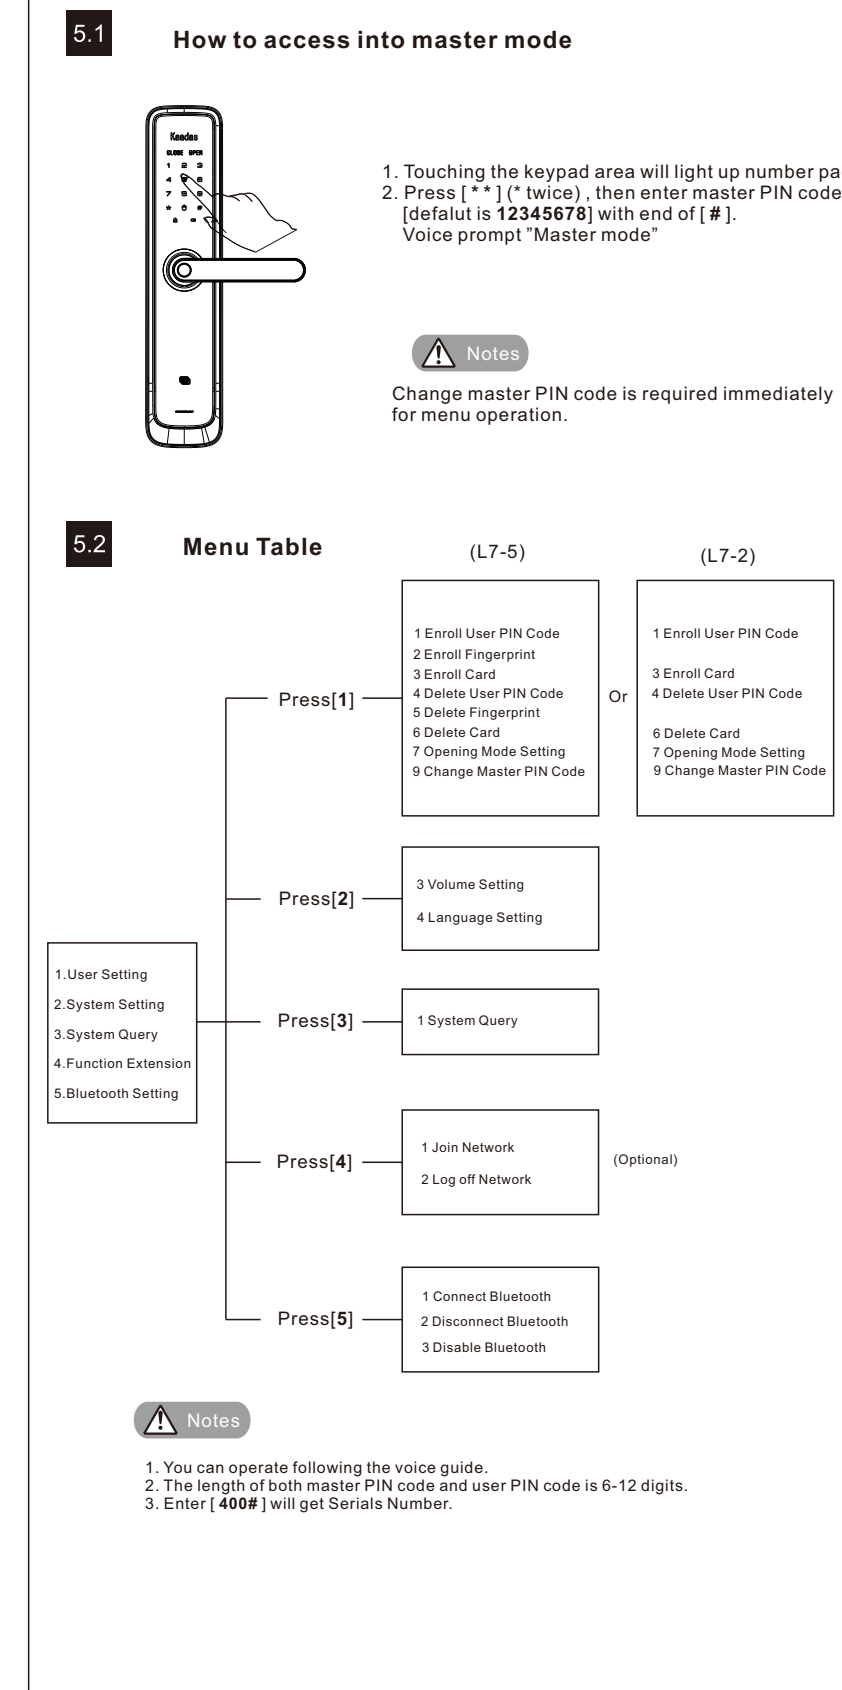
5.1

How to access into master mode

Kaadas
CLOSE OPEN
1 2 3
4 5 6
7 8 9
* 0 #

1. Touching the keypad area will light up number pa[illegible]
2. Press [ * * ] (* twice) , then enter master PIN code [defalut is 12345678] with end of [ # ]. Voice prompt "Master mode"

Notes

Change master PIN code is required immediately for menu operation.

5.2

Menu Table

(L7-5)

(L7-2)

1.User Setting
2.System Setting
3.System Query
4.Function Extension
5.Bluetooth Setting

Press[1]

1 Enroll User PIN Code
2 Enroll Fingerprint
3 Enroll Card
4 Delete User PIN Code
5 Delete Fingerprint
6 Delete Card
7 Opening Mode Setting
9 Change Master PIN Code

Or

1 Enroll User PIN Code
3 Enroll Card
4 Delete User PIN Code
6 Delete Card
7 Opening Mode Setting
9 Change Master PIN Code

Press[2]

3 Volume Setting
4 Language Setting

Press[3]

1 System Query

Press[4]

1 Join Network
2 Log off Network

(Optional)

Press[5]

1 Connect Bluetooth
2 Disconnect Bluetooth
3 Disable Bluetooth

Notes

1. You can operate following the voice guide.
2. The length of both master PIN code and user PIN code is 6-12 digits.
3. Enter [ 400# ] will get Serials Number.